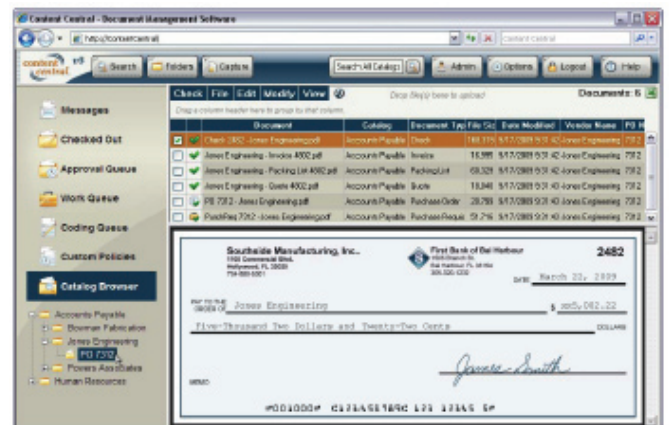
Content Central - Document Management Software

http://contentcentral

Content Central

Search

Folders

Capture

Search All Catalogs

Admin

Options

Logout

Help

Check File Edit Modify View

Drag a column header here to group by that column.

Drop file(s) here to upload

Documents: 6

| | Document | Catalog | Document Type | File Size | Date Modified | Vendor Name | PO # |
|---|---|---|---|---|---|---|---|
| ☑ | Check 2482 - Jones Engineering.pdf | Accounts Payable | Check | 160,175 | 5/17/2009 5:21:42 | Jones Engineering | 7312 |
| ☐ | Jones Engineering - Invoice 4802.pdf | Accounts Payable | Invoice | 16,995 | 5/17/2009 5:21:42 | Jones Engineering | 7312 |
| ☐ | Jones Engineering - Packing List 4802.pdf | Accounts Payable | Packing List | 68,328 | 5/17/2009 5:21:42 | Jones Engineering | 7312 |
| ☐ | Jones Engineering - Quote 4802.pdf | Accounts Payable | Quote | 18,848 | 5/17/2009 5:21:42 | Jones Engineering | 7312 |
| ☐ | PO 7312 - Jones Engineering.pdf | Accounts Payable | Purchase Order | 20,793 | 5/17/2009 5:21:42 | Jones Engineering | 7312 |
| ☐ | PurchReq 7312 - Jones Engineering.pdf | Accounts Payable | Purchase Request | 51,216 | 5/17/2009 5:21:42 | Jones Engineering | 7312 |

Messages

Checked Out

Approval Queue

Work Queue

Coding Queue

Custom Policies

Catalog Browser

Accounts Payable

Bowman Fabrication

Jones Engineering

PO 7312

Powers Associates

Human Resources

Southside Manufacturing, Inc.
1100 Commercial Blvd.
Hollywood, FL 33020
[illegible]

First Bank of Bal Harbour
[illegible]
Bal Harbour, FL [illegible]
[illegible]

2482

DATE March 21, 2009

PAY TO THE ORDER OF Jones Engineering

$ xx5,002.22

Five-Thousand Two Dollars and Twenty-Two Cents

DOLLARS

MEMO

James Smith

⑈001000⑈ ⑆123456789⑆ 121 12345 6⑈